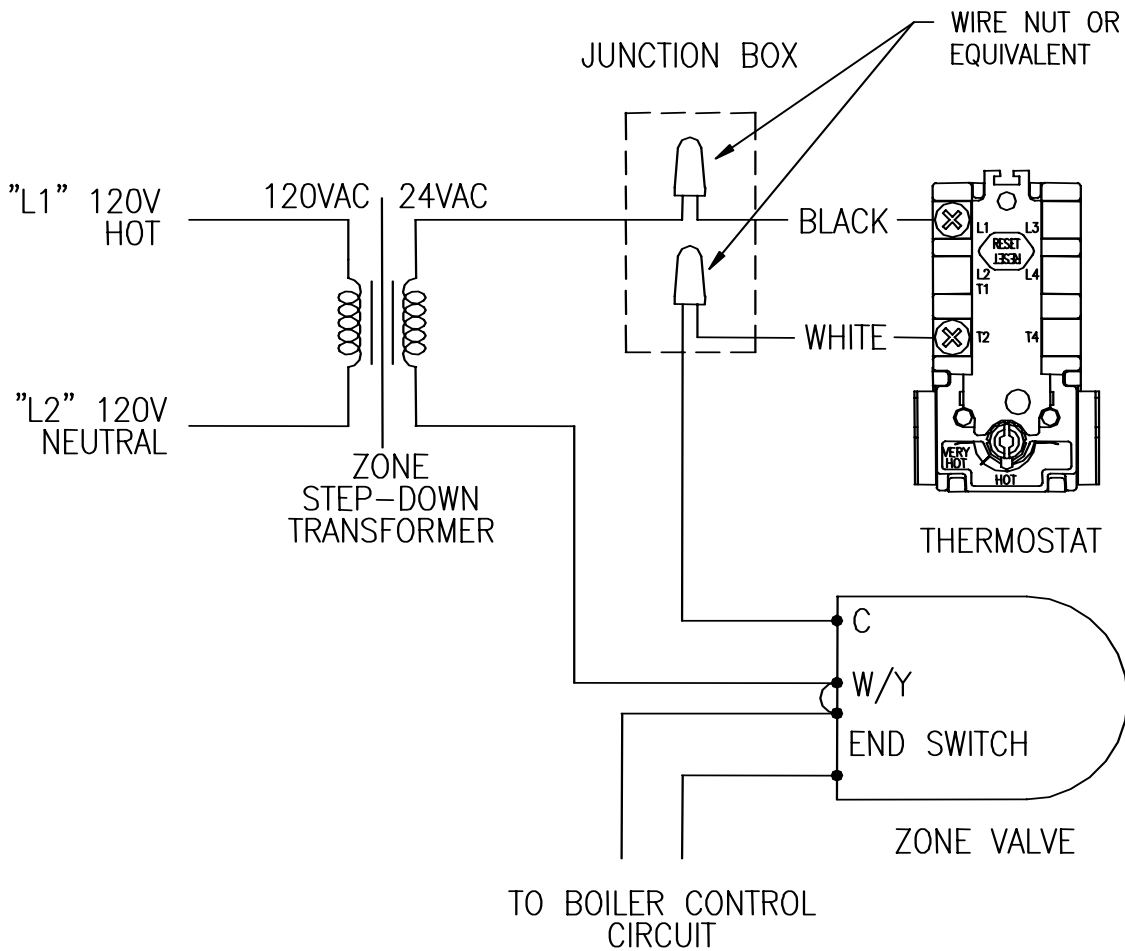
WIRE NUT OR EQUIVALENT

JUNCTION BOX

"L1" 120V HOT

120VAC 24VAC

BLACK

L1 L3
RESET
RESET
L2 T1 L4

WHITE

T2 T4

"L2" 120V NEUTRAL

ZONE STEP-DOWN TRANSFORMER

VERY HOT
HOT

THERMOSTAT

C

W/Y

END SWITCH

ZONE VALVE

TO BOILER CONTROL CIRCUIT